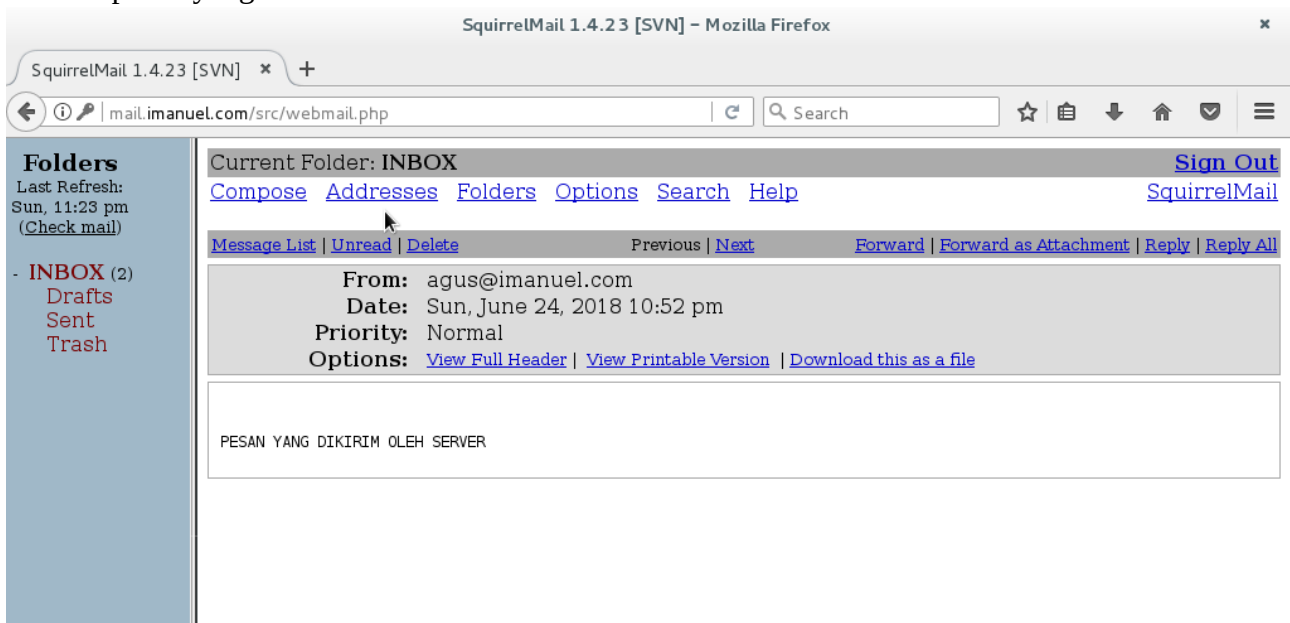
SquirrelMail 1.4.23 [SVN] – Mozilla Firefox

SquirrelMail 1.4.23 [SVN] × +

mail.imanuel.com/src/webmail.php

Search

Folders
Last Refresh:
Sun, 11:23 pm
(Check mail)

- INBOX (2)
Drafts
Sent
Trash

Current Folder: INBOX

Sign Out

Compose Addresses Folders Options Search Help

SquirrelMail

Message List | Unread | Delete

Previous | Next

Forward | Forward as Attachment | Reply | Reply All

From: agus@imanuel.com
Date: Sun, June 24, 2018 10:52 pm
Priority: Normal
Options: View Full Header | View Printable Version | Download this as a file

PESAN YANG DIKIRIM OLEH SERVER